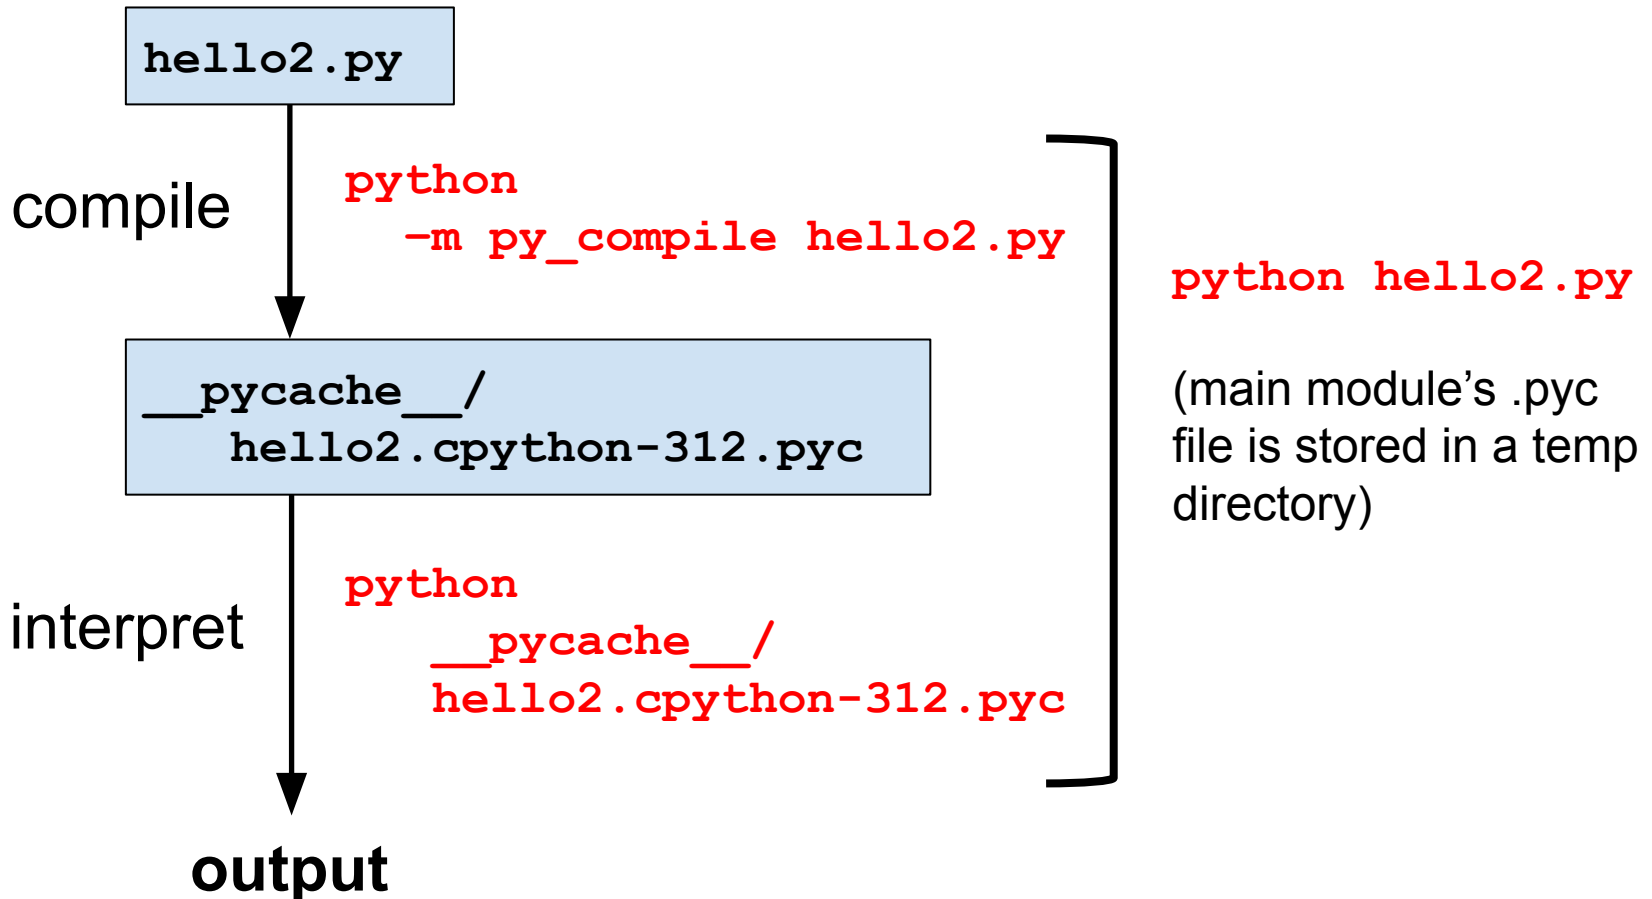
hello2.py

compile

python
-m py_compile hello2.py

__pycache__/
hello2.cpython-312.pyc

interpret

python
__pycache__/
hello2.cpython-312.pyc

output

python hello2.py

(main module’s .pyc file is stored in a temp directory)